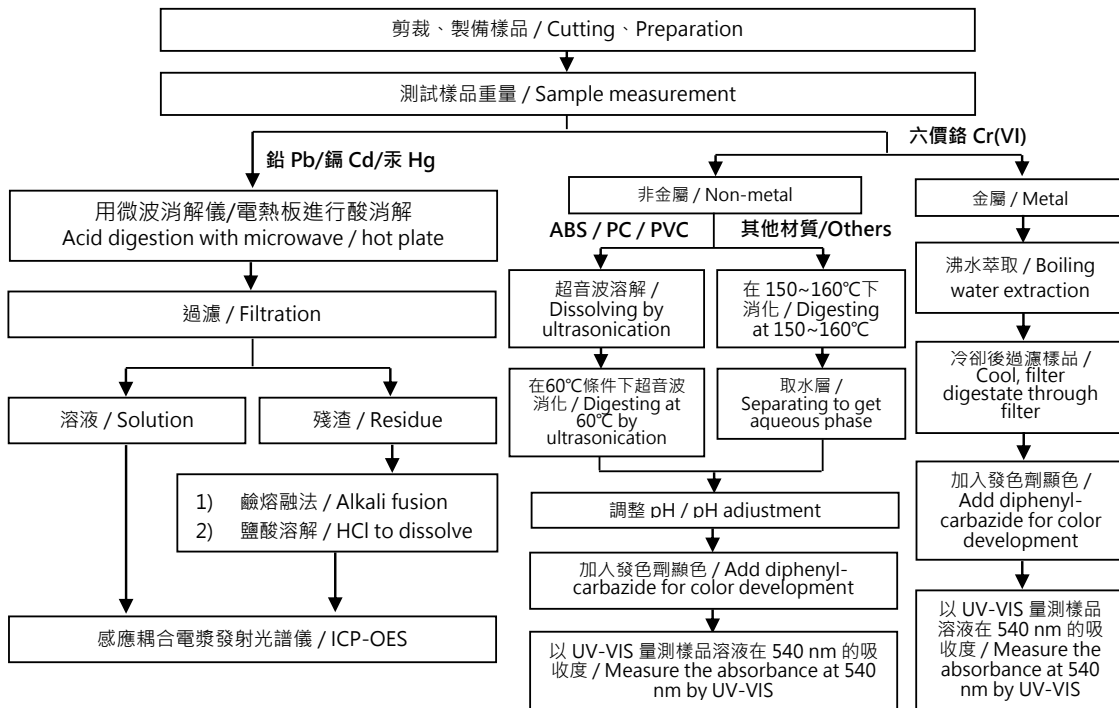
剪裁、製備樣品 / Cutting、Preparation

測試樣品重量 / Sample measurement

鉛 Pb/鎘 Cd/汞 Hg

六價鉻 Cr(VI)

用微波消解儀/電熱板進行酸消解
Acid digestion with microwave / hot plate

過濾 / Filtration

溶液 / Solution

殘渣 / Residue

1) 鹼熔融法 / Alkali fusion
2) 鹽酸溶解 / HCl to dissolve

感應耦合電漿發射光譜儀 / ICP-OES

非金屬 / Non-metal

ABS / PC / PVC

其他材質/Others

超音波溶解 / Dissolving by ultrasonication

在60℃條件下超音波消化 / Digesting at 60℃ by ultrasonication

在 150~160℃下消化 / Digesting at 150~160℃

取水層 / Separating to get aqueous phase

調整 pH / pH adjustment

加入發色劑顯色 / Add diphenyl-carbazide for color development

以 UV-VIS 量測樣品溶液在 540 nm 的吸收度 / Measure the absorbance at 540 nm by UV-VIS

金屬 / Metal

沸水萃取 / Boiling water extraction

冷卻後過濾樣品 / Cool, filter digestate through filter

加入發色劑顯色 / Add diphenyl-carbazide for color development

以 UV-VIS 量測樣品溶液在 540 nm 的吸收度 / Measure the absorbance at 540 nm by UV-VIS